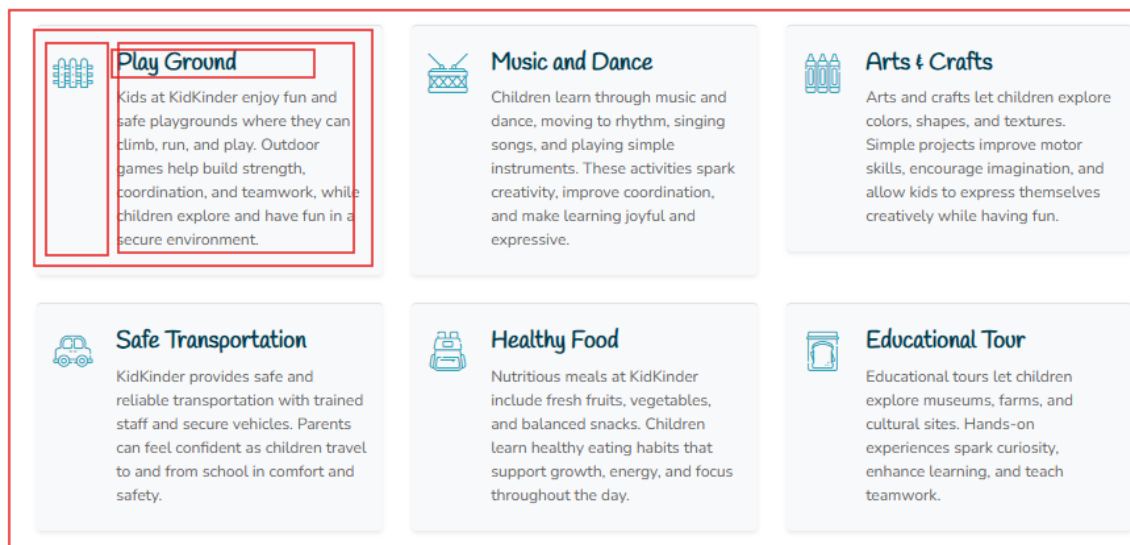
Play Ground

Kids at KidKinder enjoy fun and safe playgrounds where they can climb, run, and play. Outdoor games help build strength, coordination, and teamwork, while children explore and have fun in a secure environment.

Music and Dance

Children learn through music and dance, moving to rhythm, singing songs, and playing simple instruments. These activities spark creativity, improve coordination, and make learning joyful and expressive.

Arts & Crafts

Arts and crafts let children explore colors, shapes, and textures. Simple projects improve motor skills, encourage imagination, and allow kids to express themselves creatively while having fun.

Safe Transportation

KidKinder provides safe and reliable transportation with trained staff and secure vehicles. Parents can feel confident as children travel to and from school in comfort and safety.

Healthy Food

Nutritious meals at KidKinder include fresh fruits, vegetables, and balanced snacks. Children learn healthy eating habits that support growth, energy, and focus throughout the day.

Educational Tour

Educational tours let children explore museums, farms, and cultural sites. Hands-on experiences spark curiosity, enhance learning, and teach teamwork.